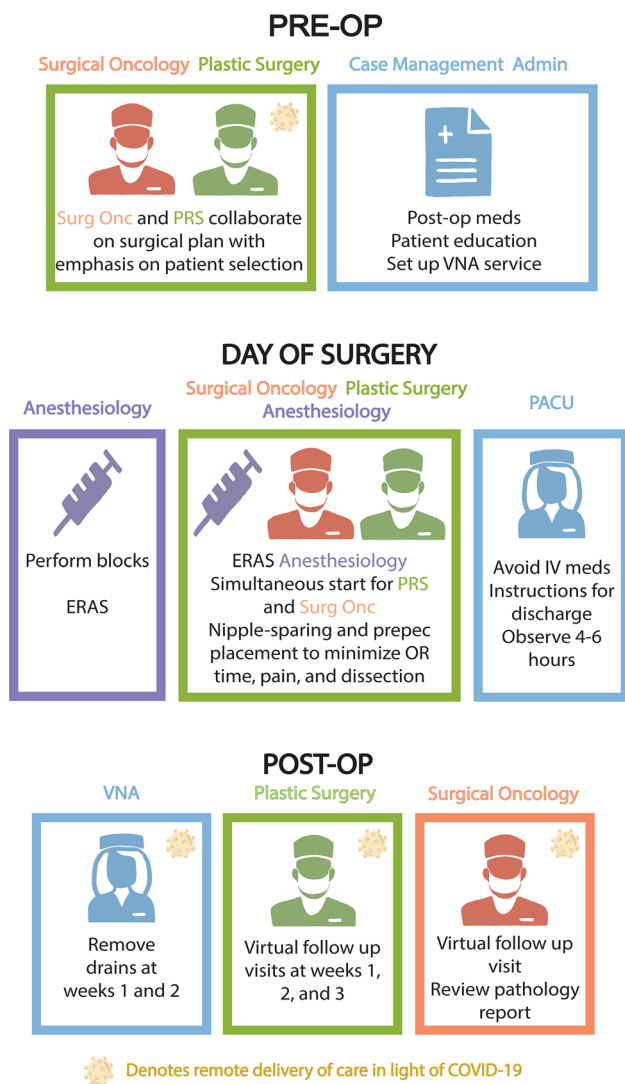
PRE-OP

Surgical Oncology Plastic Surgery

Surg Onc and PRS collaborate on surgical plan with emphasis on patient selection

Case Management Admin

Post-op meds
Patient education
Set up VNA service

DAY OF SURGERY

Anesthesiology

Perform blocks

ERAS

Surgical Oncology Plastic Surgery
Anesthesiology

ERAS Anesthesiology
Simultaneous start for PRS and Surg Onc
Nipple-sparing and prepec placement to minimize OR time, pain, and dissection

PACU

Avoid IV meds
Instructions for discharge
Observe 4-6 hours

POST-OP

VNA

Remove drains at weeks 1 and 2

Plastic Surgery

Virtual follow up visits at weeks 1, 2, and 3

Surgical Oncology

Virtual follow up visit
Review pathology report

Denotes remote delivery of care in light of COVID-19